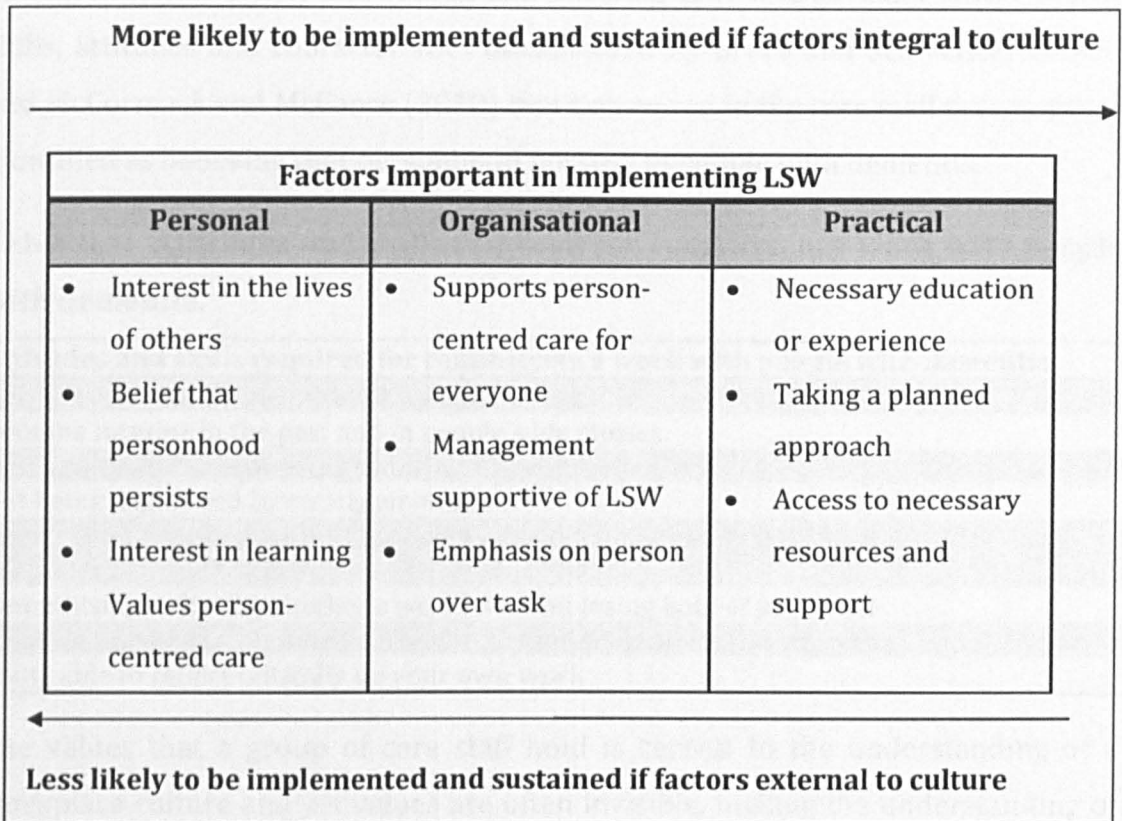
More likely to be implemented and sustained if factors integral to culture

| Factors Important in Implementing LSW | | |
|---|---|---|
| Personal | Organisational | Practical |
| • Interest in the lives of others<br>• Belief that personhood persists<br>• Interest in learning<br>• Values person-centred care | • Supports person-centred care for everyone<br>• Management supportive of LSW<br>• Emphasis on person over task | • Necessary education or experience<br>• Taking a planned approach<br>• Access to necessary resources and support |

Less likely to be implemented and sustained if factors external to culture